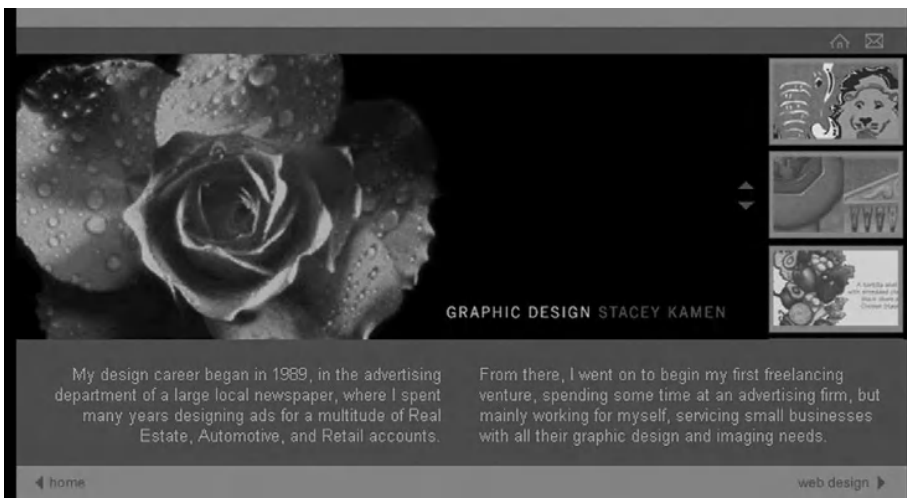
GRAPHIC DESIGN STACEY KAMEN

My design career began in 1989, in the advertising department of a large local newspaper, where I spent many years designing ads for a multitude of Real Estate, Automotive, and Retail accounts.

From there, I went on to begin my first freelancing venture, spending some time at an advertising firm, but mainly working for myself, servicing small businesses with all their graphic design and imaging needs.

home

web design